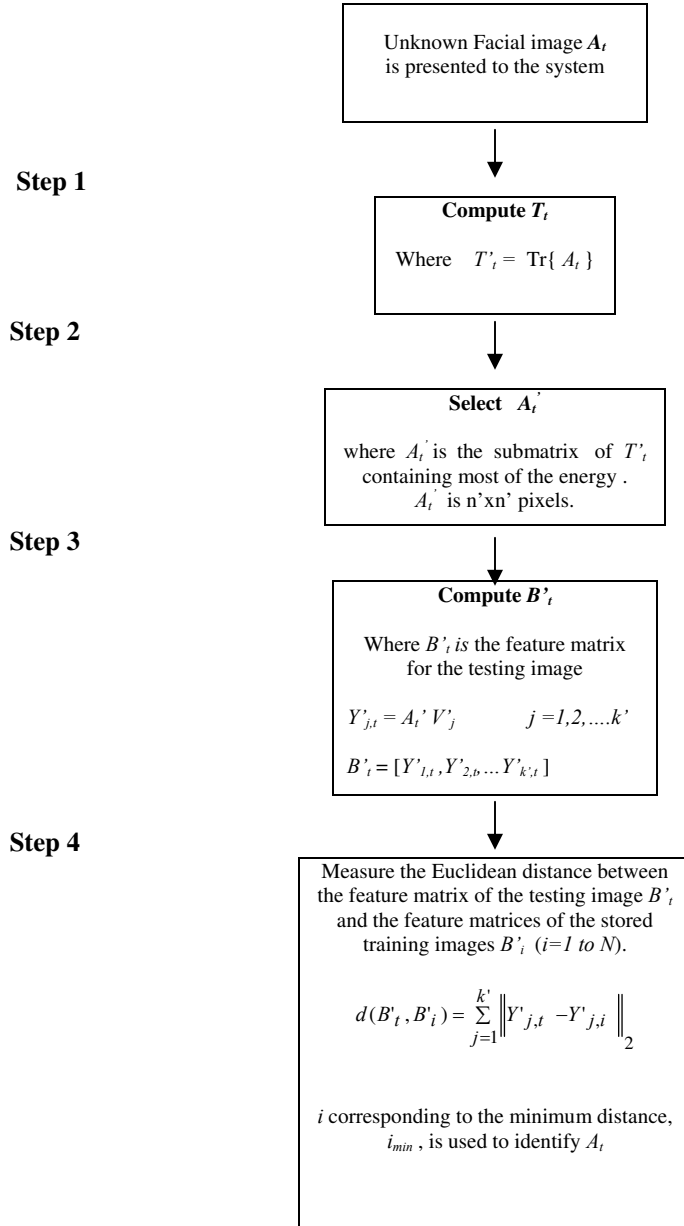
Unknown Facial image $A_t$ is presented to the system

Step 1

Compute $T_t$

Where $T'_t =$ Tr{ $A_t$ }

Step 2

Select $A_t^{'}$

where $A_t^{'}$ is the submatrix of $T'_t$ containing most of the energy . $A_t^{'}$ is n'xn' pixels.

Step 3

Compute $B'_t$

Where $B'_t$ *is* the feature matrix for the testing image

$Y'_{j,t} = A_t' V'_j$ $j = 1,2,....k'$

$B'_t = [Y'_{1,t}, Y'_{2,t}, ... Y'_{k',t}]$

Step 4

Measure the Euclidean distance between the feature matrix of the testing image $B'_t$ and the feature matrices of the stored training images $B'_i$ (*i=1 to N*).

$d(B'_t, B'_i) = \sum_{j=1}^{k'} \left\| Y'_{j,t} - Y'_{j,i} \right\|_2$

*i* corresponding to the minimum distance, $i_{min}$ , is used to identify $A_t$